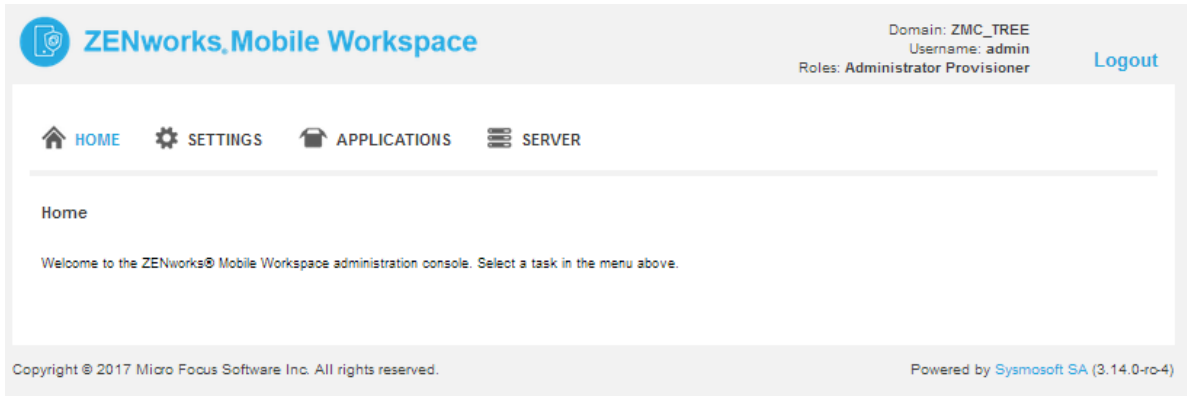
ZENworks® Mobile Workspace

Domain: ZMC_TREE
Username: admin
Roles: Administrator Provisioner

Logout

HOME SETTINGS APPLICATIONS SERVER

Home

Welcome to the ZENworks® Mobile Workspace administration console. Select a task in the menu above.

Copyright © 2017 Micro Focus Software Inc. All rights reserved.

Powered by Sysmosoft SA (3.14.0-ro-4)